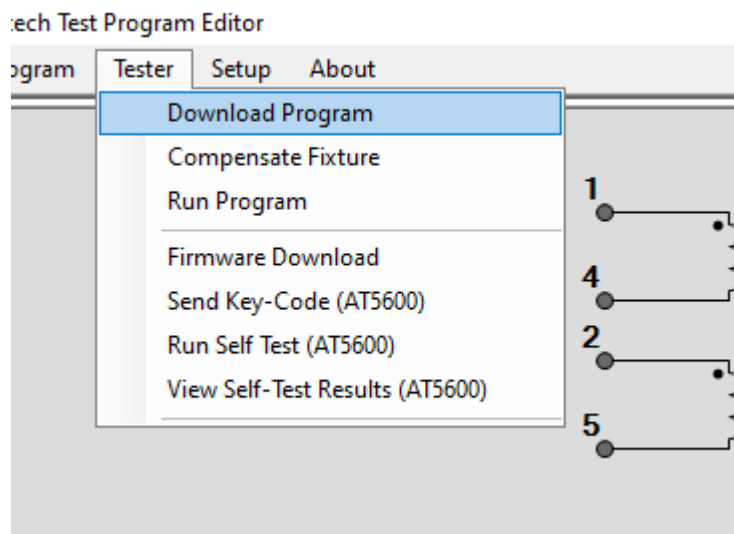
:ech Test Program Editor

ogram Tester Setup About

Download Program
Compensate Fixture
Run Program
Firmware Download
Send Key-Code (AT5600)
Run Self Test (AT5600)
View Self-Test Results (AT5600)

1
4
2
5